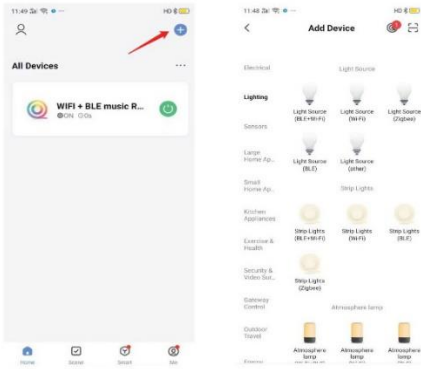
11:49

HD

All Devices

...

WIFI + BLE music R...

ON 0s

Home

Scene

Smart

Me

11:48

HD

Add Device

Electrical

Lighting

Sensors

Large Home Ap...

Small Home Ap...

Kitchen Appliances

Exercise & Health

Security & Video Sur...

Gateway Control

Outdoor Travel

Energy

Light Source

Light Source (BLE+Wi-Fi)

Light Source (Wi-Fi)

Light Source (Zigbee)

Light Source (BLE)

Light Source (other)

Strip Lights

Strip Lights (BLE+Wi-Fi)

Strip Lights (Wi-Fi)

Strip Lights (BLE)

Strip Lights (Zigbee)

Atmosphere lamp

Atmosphere lamp

Atmosphere lamp

Atmosphere lamp